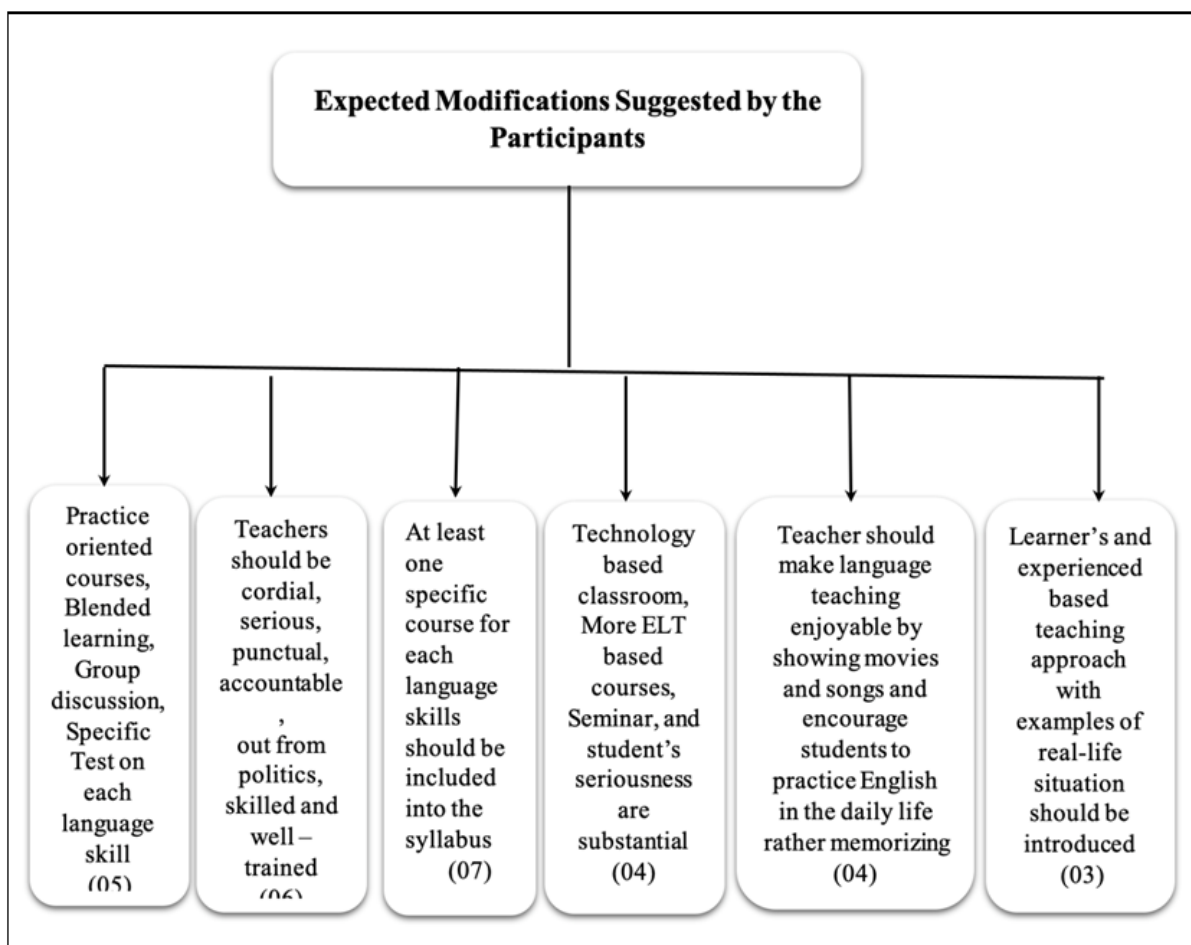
Expected Modifications Suggested by the Participants

Practice oriented courses, Blended learning, Group discussion, Specific Test on each language skill (05)

Teachers should be cordial, serious, punctual, accountable , out from politics, skilled and well – trained (06)

At least one specific course for each language skills should be included into the syllabus (07)

Technology based classroom, More ELT based courses, Seminar, and student's seriousness are substantial (04)

Teacher should make language teaching enjoyable by showing movies and songs and encourage students to practice English in the daily life rather memorizing (04)

Learner's and experienced based teaching approach with examples of real-life situation should be introduced (03)